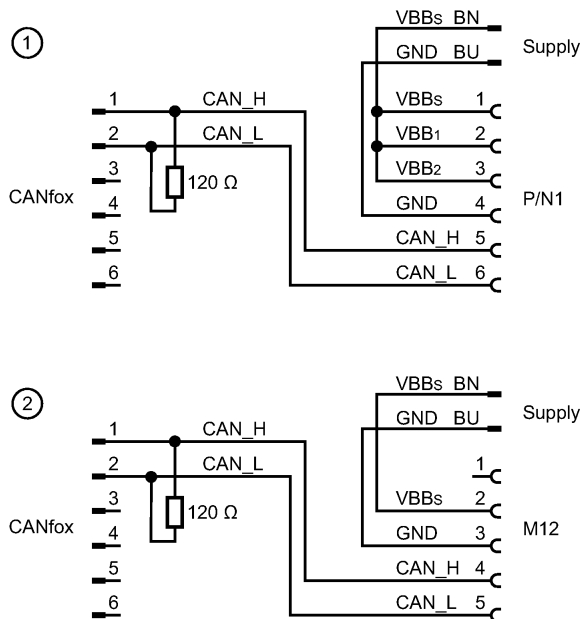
①

VBBs BN
GND BU
Supply

1 CAN_H
2 CAN_L
3
4
5
6
CANfox
120 Ω

VBBs 1
VBB$_1$ 2
VBB$_2$ 3
GND 4
CAN_H 5
CAN_L 6
P/N1

②

VBBs BN
GND BU
Supply

1 CAN_H
2 CAN_L
3
4
5
6
CANfox
120 Ω

1
VBBs 2
GND 3
CAN_H 4
CAN_L 5
M12